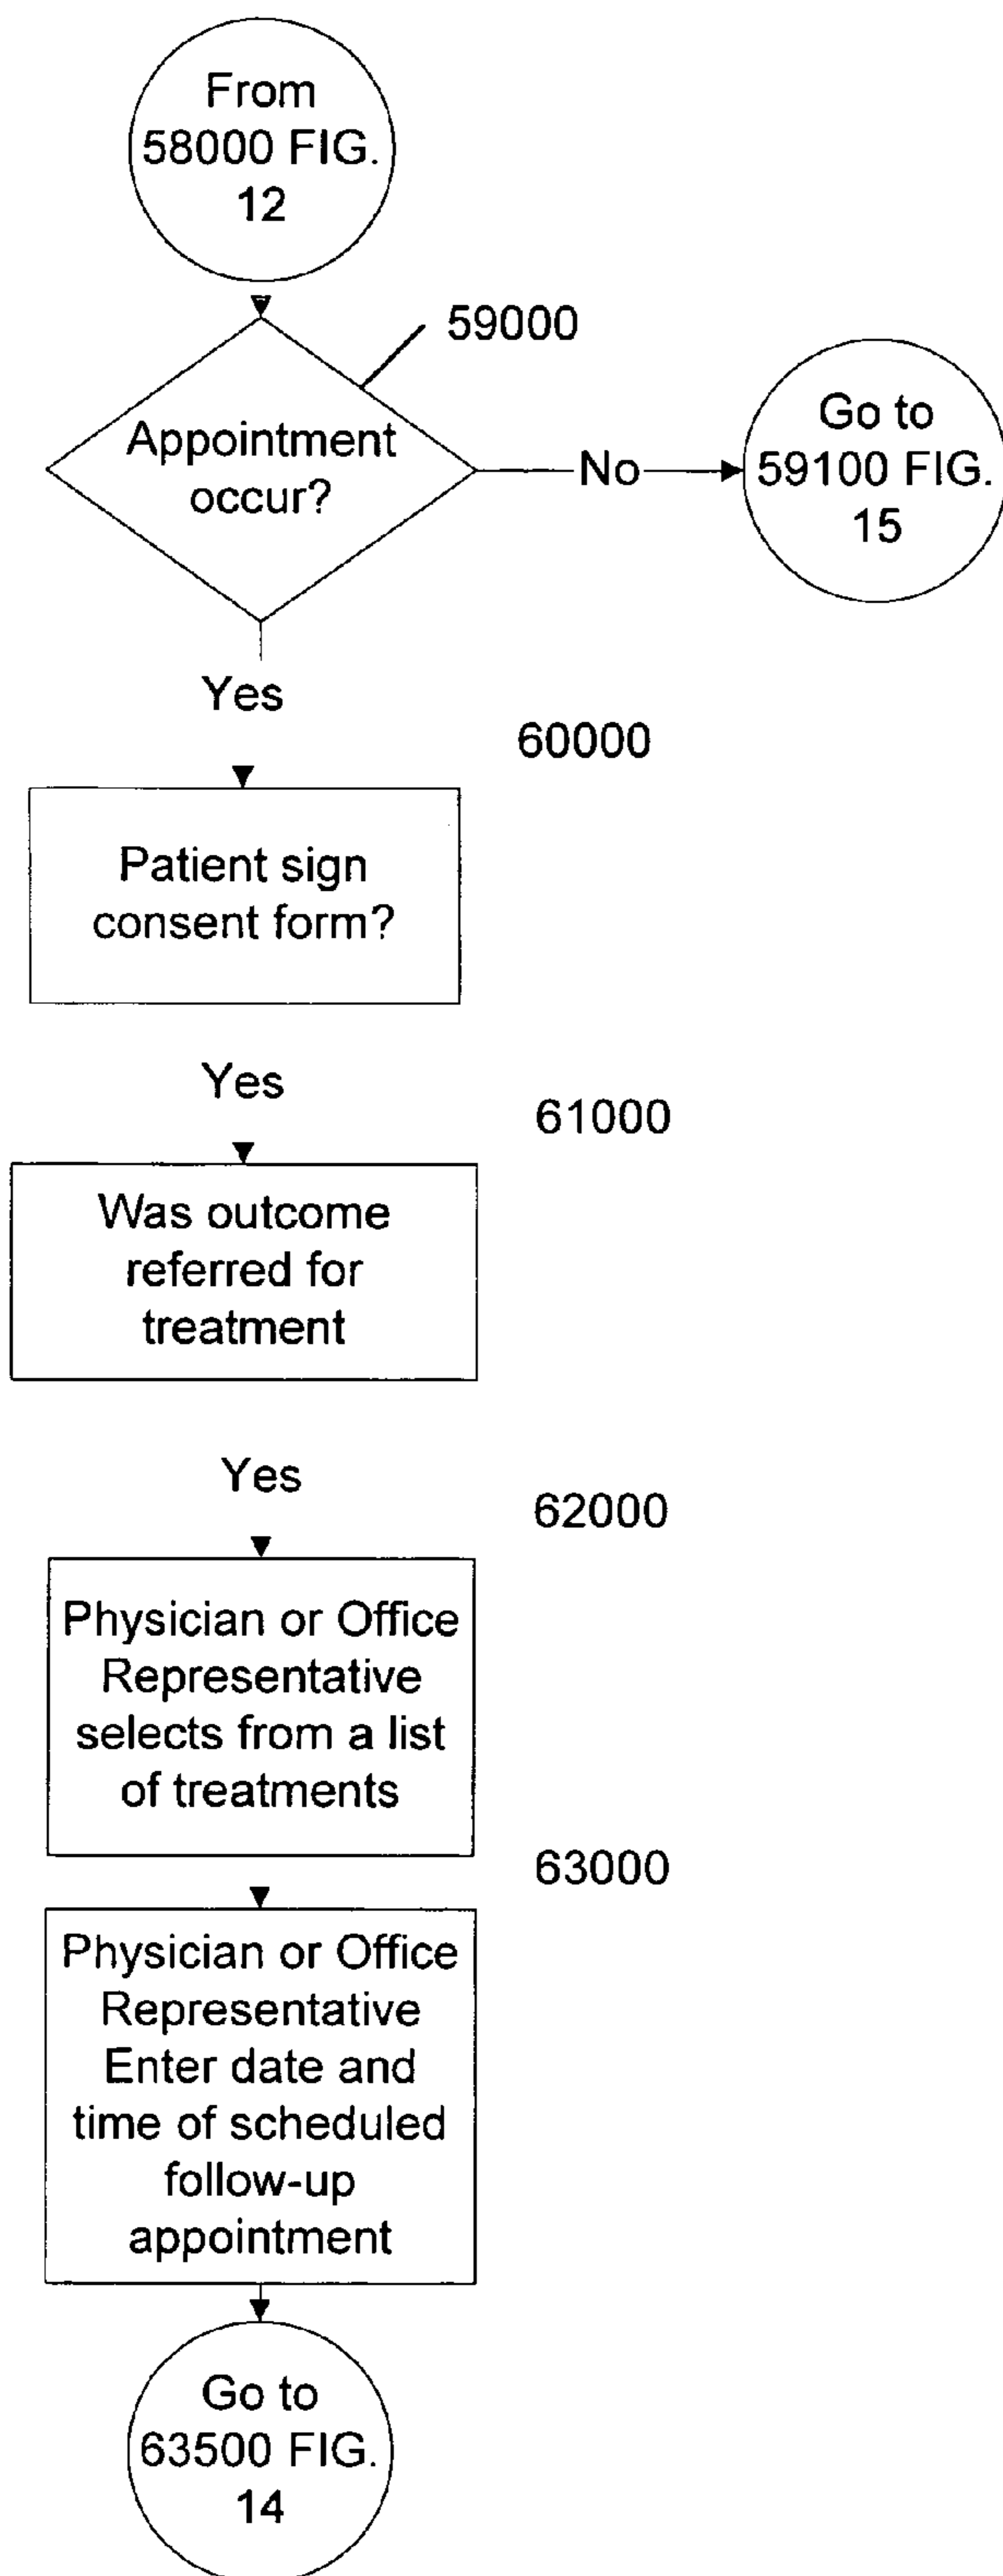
From 58000 FIG. 12

59000

Appointment occur?

No

Go to 59100 FIG. 15

Yes

60000

Patient sign consent form?

Yes

61000

Was outcome referred for treatment

Yes

62000

Physician or Office Representative selects from a list of treatments

63000

Physician or Office Representative Enter date and time of scheduled follow-up appointment

Go to 63500 FIG. 14